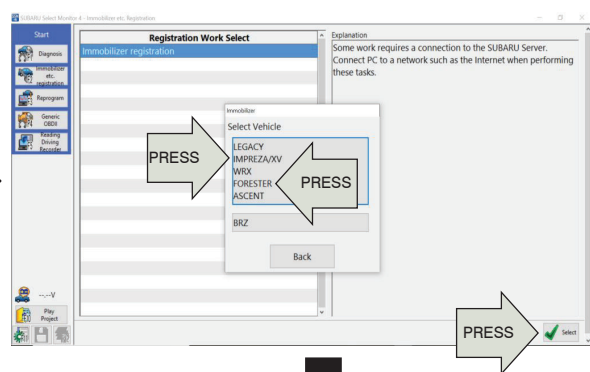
SUBARU Select Monitor 4 - Immobilizer etc. Registration

Start

Diagnosis

Immobilizer etc. registration

Reprogram

Generic OBDII

Reading Driving Recorder

--.--V

Play Project

Registration Work Select

Immobilizer registration

Explanation

Some work requires a connection to the SUBARU Server. Connect PC to a network such as the Internet when performing these tasks.

Immobilizer

Select Vehicle

LEGACY
IMPREZA/XV
WRX
FORESTER
ASCENT

BRZ

Back

PRESS

PRESS

PRESS

Select